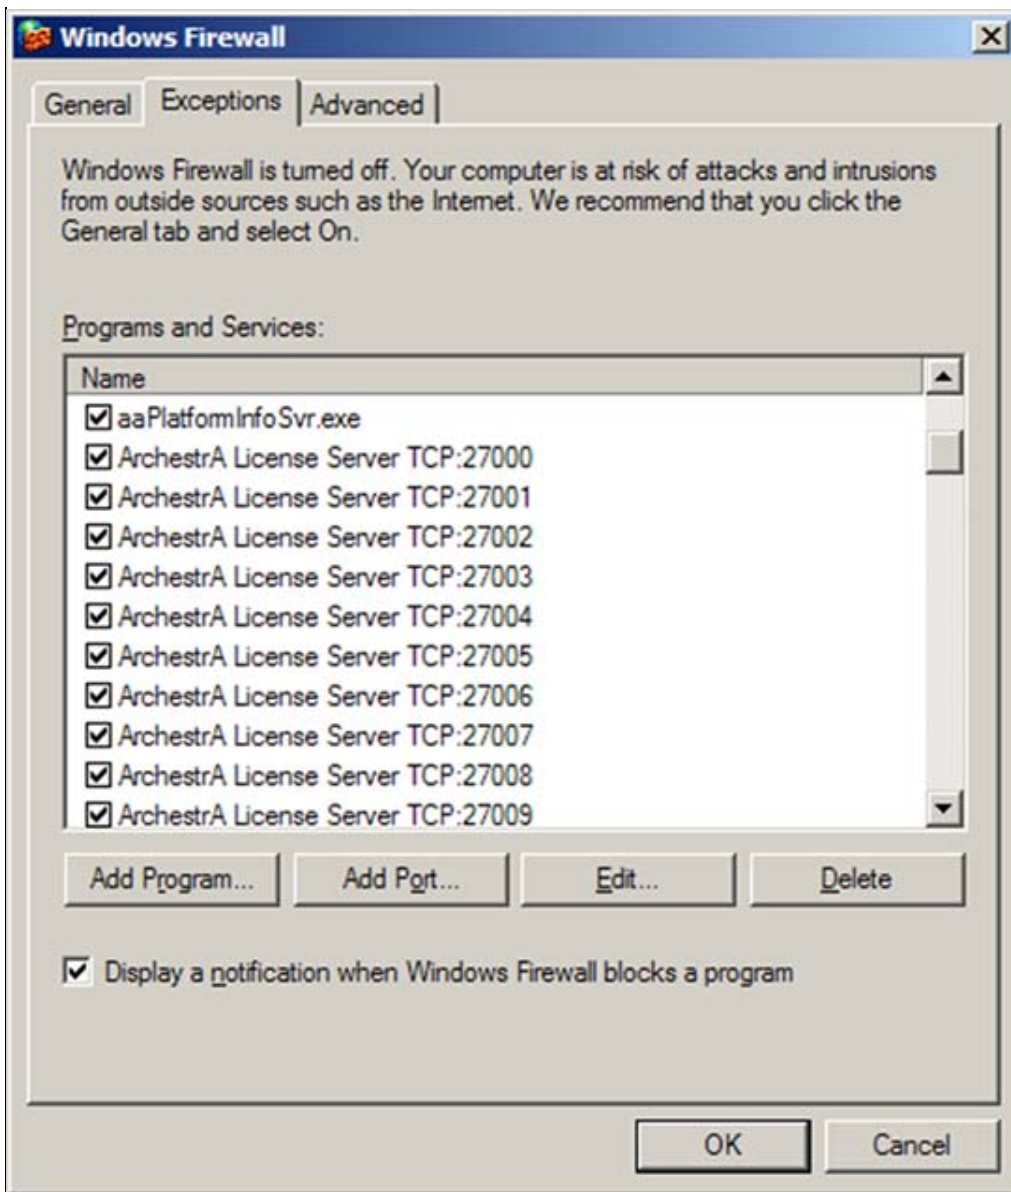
Windows Firewall

General | Exceptions | Advanced

Windows Firewall is turned off. Your computer is at risk of attacks and intrusions from outside sources such as the Internet. We recommend that you click the General tab and select On.

Programs and Services:

Name

aaPlatformInfoSvr.exe
ArchestrA License Server TCP:27000
ArchestrA License Server TCP:27001
ArchestrA License Server TCP:27002
ArchestrA License Server TCP:27003
ArchestrA License Server TCP:27004
ArchestrA License Server TCP:27005
ArchestrA License Server TCP:27006
ArchestrA License Server TCP:27007
ArchestrA License Server TCP:27008
ArchestrA License Server TCP:27009

Add Program... | Add Port... | Edit... | Delete

Display a notification when Windows Firewall blocks a program

OK | Cancel